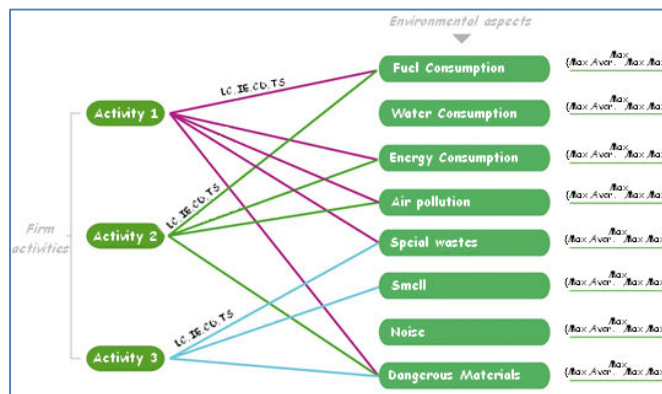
Environmental aspects

Firm activities

Activity 1

Activity 2

Activity 3

LC, IE, CD, TS

LC, IE, CD, TS

LC, IE, CD, TS

Fuel Consumption

Water Consumption

Energy Consumption

Air pollution

Special wastes

Smell

Noise

Dangerous Materials

{Max, Aver, Max, Max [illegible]

{Max, Aver, Max, Max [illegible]

{Max, Aver, Max, Max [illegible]

{Max, Aver, Max, Max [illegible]

{Max, Aver, Max, Max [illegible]

{Max, Aver, Max, Max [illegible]

{Max, Aver, Max, Max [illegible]

{Max, Aver, Max, Max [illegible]